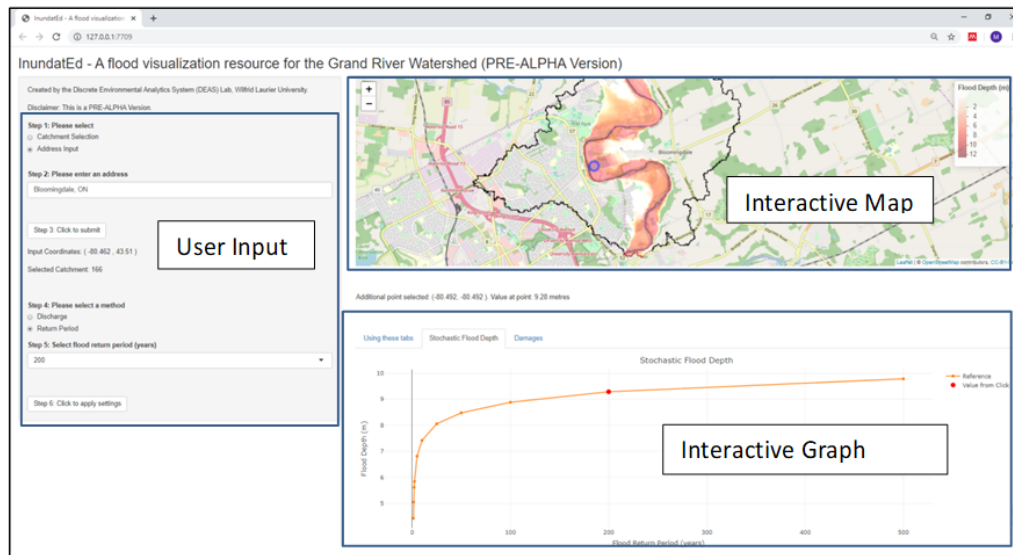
InundatEd - A flood visualizatio ×  +

127.0.0.1:7709

InundatEd - A flood visualization resource for the Grand River Watershed (PRE-ALPHA Version)

Created by the Discrete Environmental Analytics System (DEAS) Lab, Wilfrid Laurier University.

Disclaimer: This is a PRE-ALPHA Version.

Step 1: Please select
Catchment Selection
Address Input

Step 2: Please enter an address
Bloomingdale, ON

Step 3: Click to submit

Input Coordinates: ( -80.462 , 43.51 )

Selected Catchment: 166

Step 4: Please select a method
Discharge
Return Period

Step 5: Select flood return period (years)
200

Step 6: Click to apply settings

User Input

+
−

Flood Depth (m)
2
4
6
8
10
12

Bloomingdale

Interactive Map

Leaflet | © OpenStreetMap contributors, CC-BY

Additional point selected: (-80.492, -80.492 ). Value at point: 9.28 metres

Using these tabs    Stochastic Flood Depth    Damages

Stochastic Flood Depth

Reference
Value from Click

Interactive Graph

Flood Depth (m)
10
9
8
7
6
5

0    100    200    300    400    500
Flood Return Period (years)